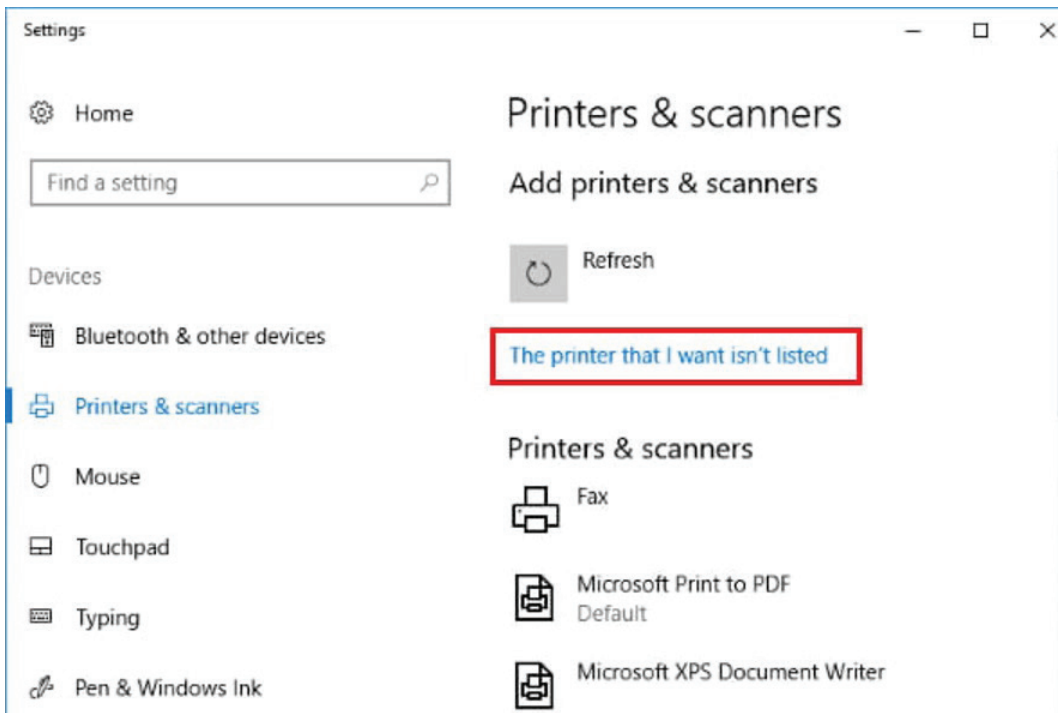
Settings

Home

Find a setting

Devices

Bluetooth & other devices

Printers & scanners

Mouse

Touchpad

Typing

Pen & Windows Ink

Printers & scanners

Add printers & scanners

Refresh

The printer that I want isn't listed

Printers & scanners

Fax

Microsoft Print to PDF
Default

Microsoft XPS Document Writer